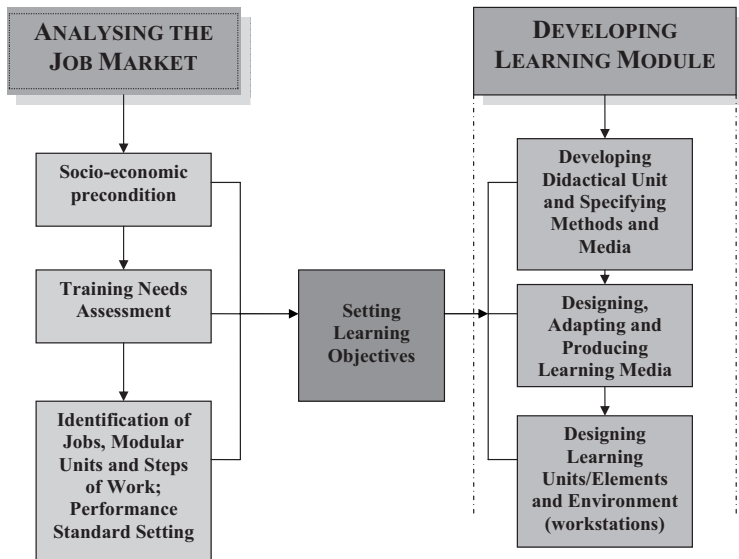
ANALYSING THE JOB MARKET

Socio-economic precondition

Training Needs Assessment

Identification of Jobs, Modular Units and Steps of Work; Performance Standard Setting

Setting Learning Objectives

DEVELOPING LEARNING MODULE

Developing Didactical Unit and Specifying Methods and Media

Designing, Adapting and Producing Learning Media

Designing Learning Units/Elements and Environment (workstations)